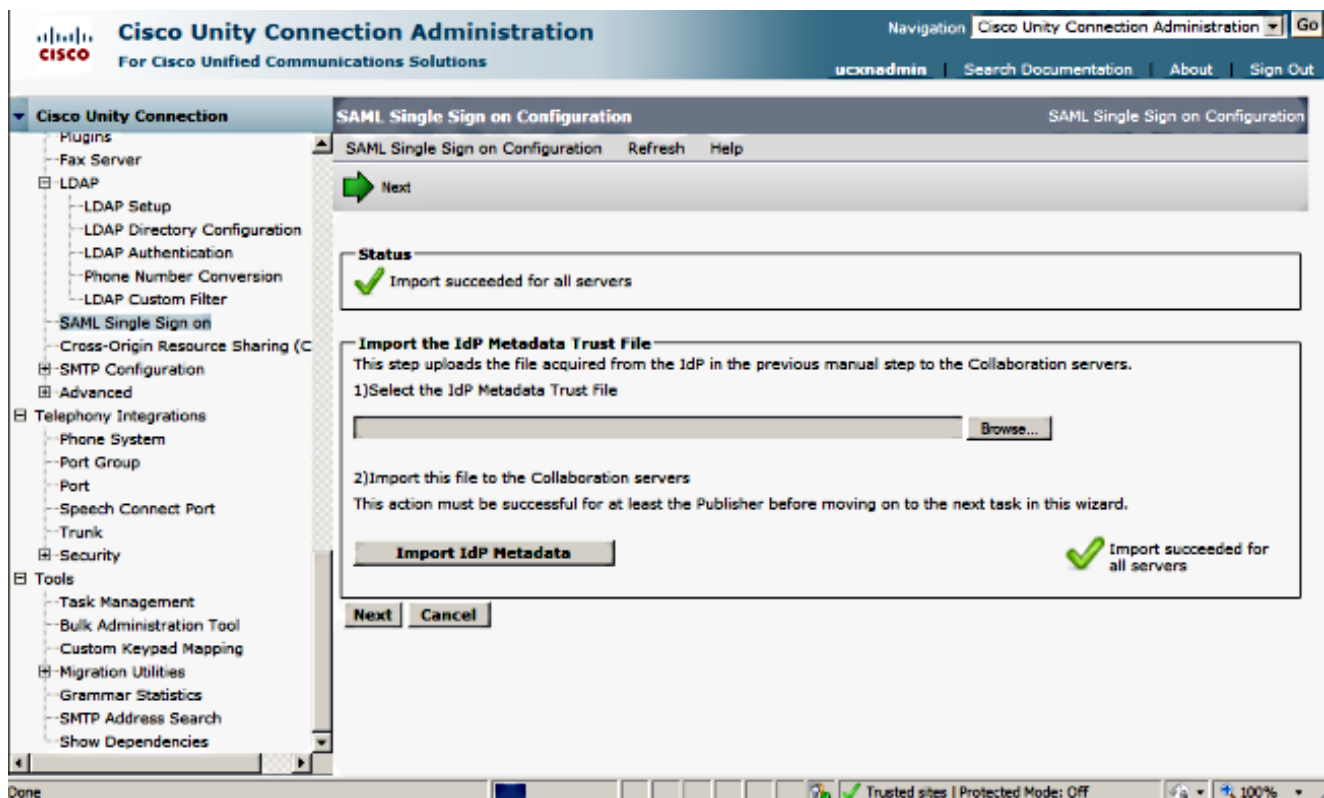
cisco Cisco Unity Connection Administration
For Cisco Unified Communications Solutions

Navigation Cisco Unity Connection Administration Go
ucxnadmin | Search Documentation | About | Sign Out

Cisco Unity Connection
Plugins
Fax Server
LDAP
LDAP Setup
LDAP Directory Configuration
LDAP Authentication
Phone Number Conversion
LDAP Custom Filter
SAML Single Sign on
Cross-Origin Resource Sharing (C
SMTP Configuration
Advanced
Telephony Integrations
Phone System
Port Group
Port
Speech Connect Port
Trunk
Security
Tools
Task Management
Bulk Administration Tool
Custom Keypad Mapping
Migration Utilities
Grammar Statistics
SMTP Address Search
Show Dependencies

SAML Single Sign on Configuration
SAML Single Sign on Configuration
SAML Single Sign on Configuration Refresh Help
Next

Status
Import succeeded for all servers

Import the IdP Metadata Trust File
This step uploads the file acquired from the IdP in the previous manual step to the Collaboration servers.
1)Select the IdP Metadata Trust File
Browse...
2)Import this file to the Collaboration servers
This action must be successful for at least the Publisher before moving on to the next task in this wizard.
Import IdP Metadata
Import succeeded for all servers

Next Cancel

Done
Trusted sites | Protected Mode: Off
100%